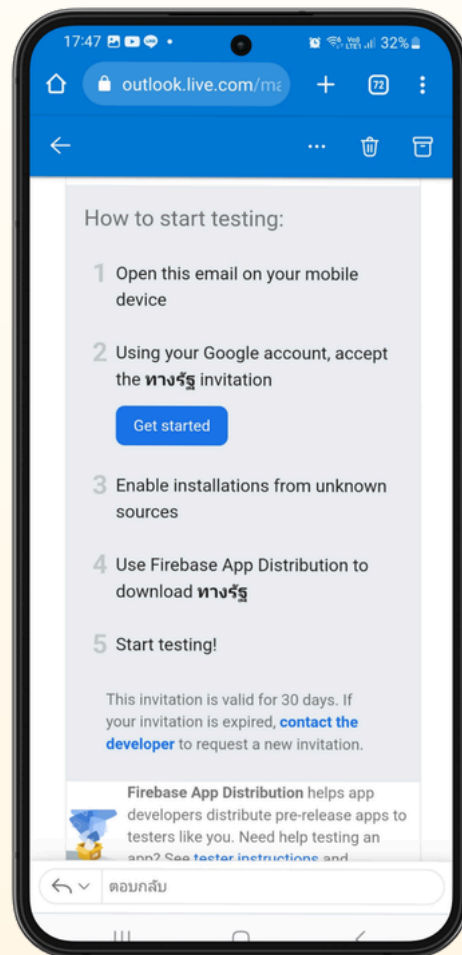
17:47 32%

outlook.live.com/ma

72

How to start testing:

1 Open this email on your mobile device

2 Using your Google account, accept the **ทางรัฐ** invitation

Get started

3 Enable installations from unknown sources

4 Use Firebase App Distribution to download **ทางรัฐ**

5 Start testing!

This invitation is valid for 30 days. If your invitation is expired, contact the developer to request a new invitation.

Firebase App Distribution helps app developers distribute pre-release apps to testers like you. Need help testing an app? See tester instructions and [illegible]

ตอบกลับ